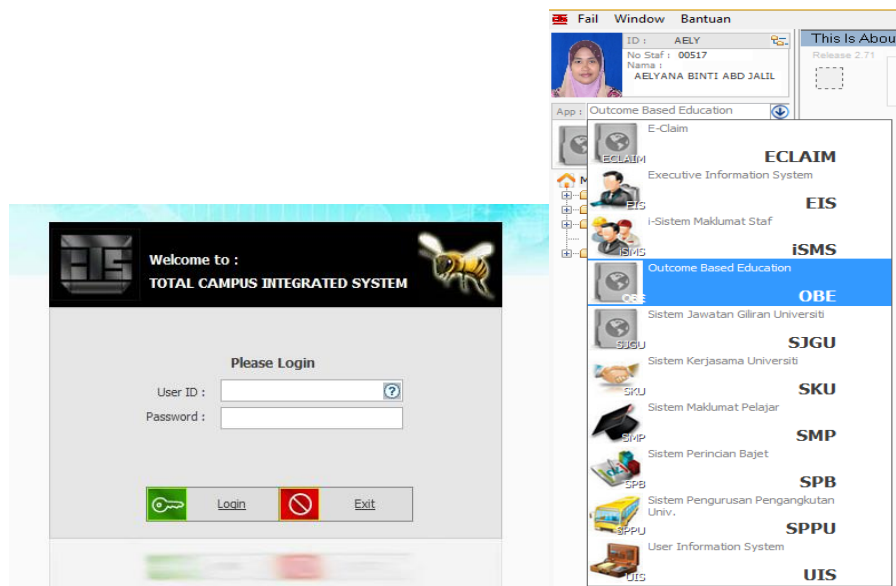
Welcome to :
TOTAL CAMPUS INTEGRATED SYSTEM

Please Login
User ID :
Password :

Login
Exit

Fail Window Bantuan

ID : AELY
No Staf : 00517
Nama :
AELYANA BINTI ABD JALIL

This Is Abou
Release 2.71

App : Outcome Based Education

ECLAIM E-Claim
ECLAIM

EIS Executive Information System
EIS

iSMS i-Sistem Maklumat Staf
iSMS

OBE Outcome Based Education
OBE

SJGU Sistem Jawatan Giliran Universiti
SJGU

SKU Sistem Kerjasama Universiti
SKU

SMP Sistem Maklumat Pelajar
SMP

SPB Sistem Perincian Bajet
SPB

SPPU Sistem Pengurusan Pengangkutan Univ.
SPPU

UIS User Information System
UIS